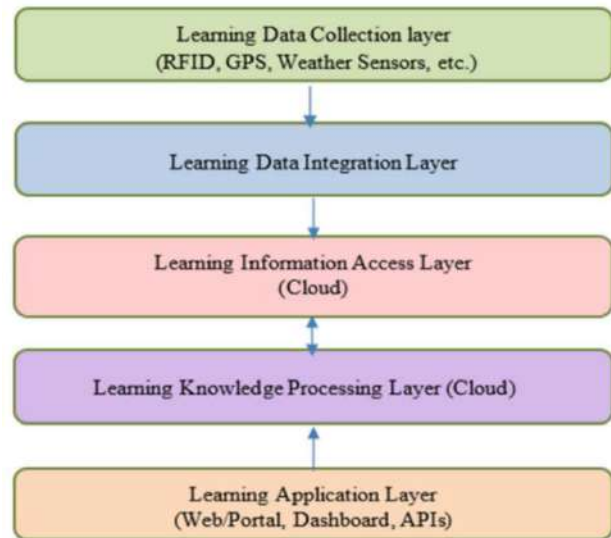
Learning Data Collection layer
(RFID, GPS, Weather Sensors, etc.)

Learning Data Integration Layer

Learning Information Access Layer
(Cloud)

Learning Knowledge Processing Layer (Cloud)

Learning Application Layer
(Web/Portal, Dashboard, APIs)